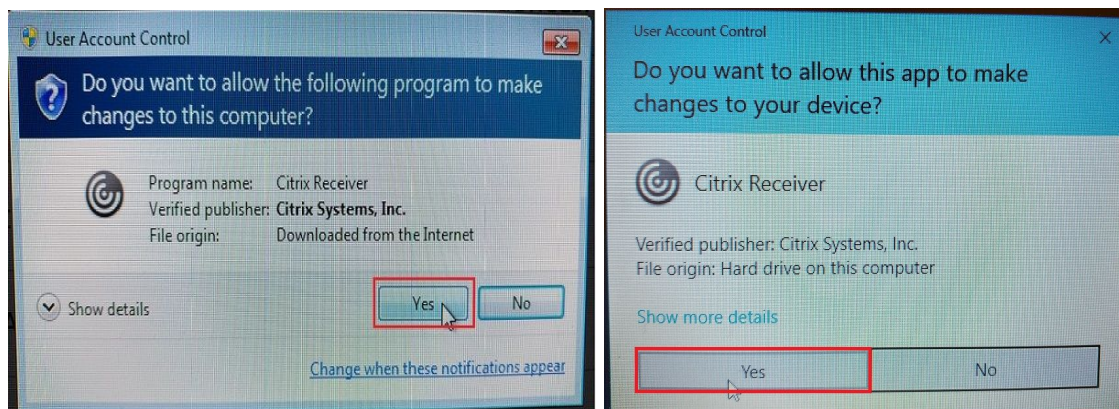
User Account Control

Do you want to allow the following program to make changes to this computer?

Program name: Citrix Receiver
Verified publisher: Citrix Systems, Inc.
File origin: Downloaded from the Internet

Show details

Yes

No

Change when these notifications appear

User Account Control

Do you want to allow this app to make changes to your device?

Citrix Receiver

Verified publisher: Citrix Systems, Inc.
File origin: Hard drive on this computer

Show more details

Yes

No